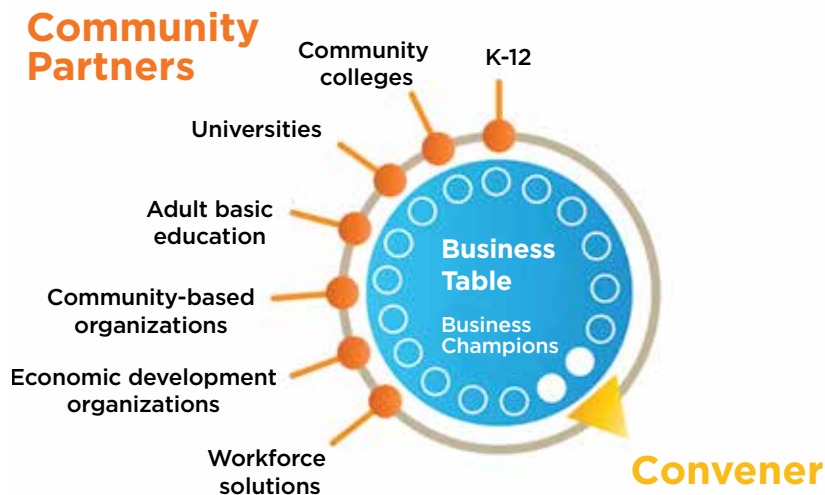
Community Partners

Community colleges

K-12

Universities

Adult basic education

Community-based organizations

Economic development organizations

Workforce solutions

Business Table

Business Champions

Convener